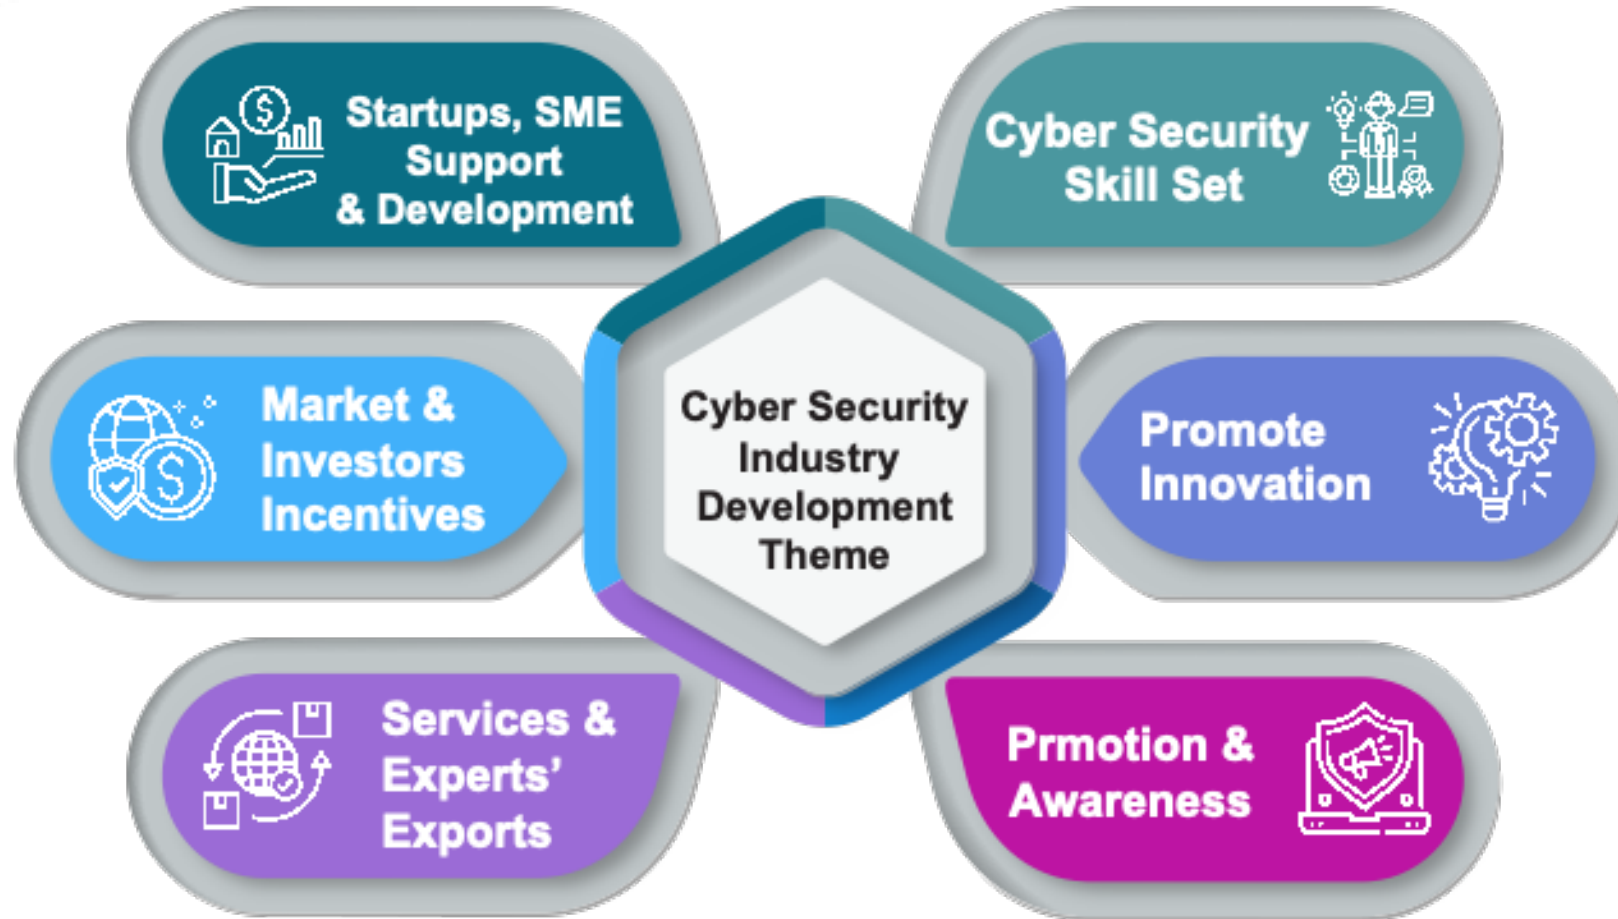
Startups, SME Support & Development

Cyber Security Skill Set

Market & Investors Incentives

Cyber Security Industry Development Theme

Promote Innovation

Services & Experts' Exports

Prmotion & Awareness